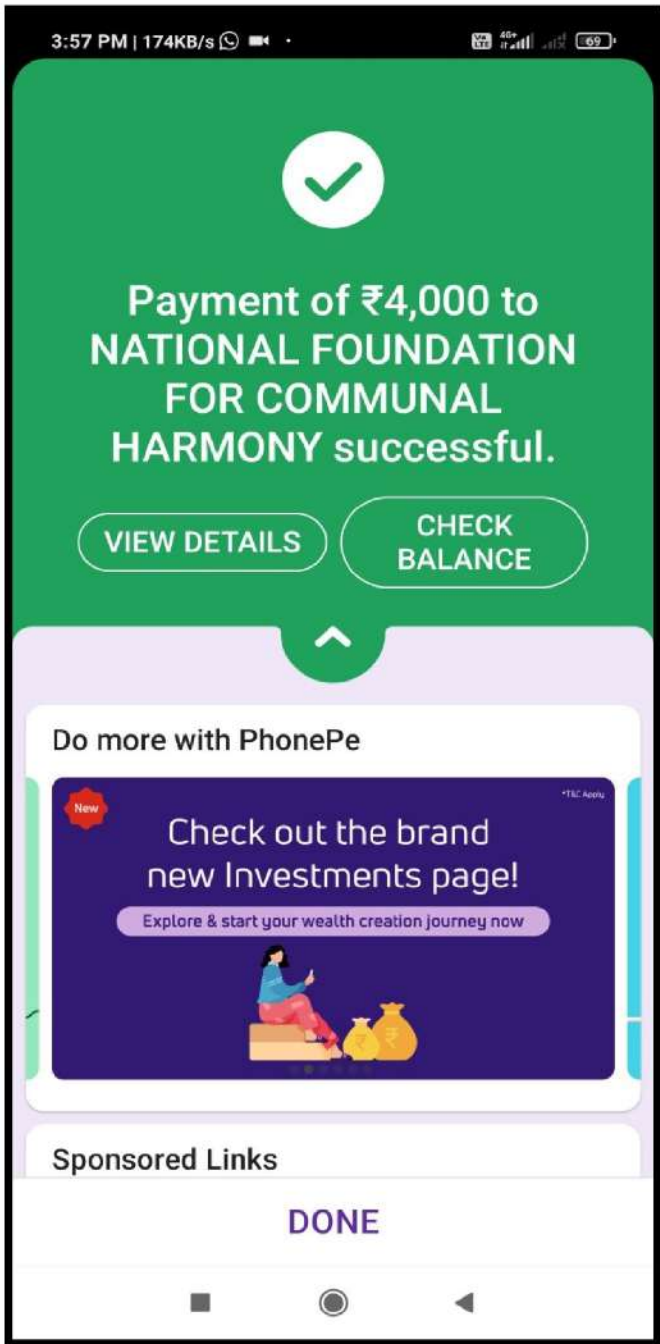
3:57 PM | 174KB/s

Vo LTE 4G+ 69

Payment of ₹4,000 to NATIONAL FOUNDATION FOR COMMUNAL HARMONY successful.

VIEW DETAILS

CHECK BALANCE

Do more with PhonePe

New

*T&C Apply

Check out the brand new Investments page!

Explore & start your wealth creation journey now

₹

Sponsored Links

DONE